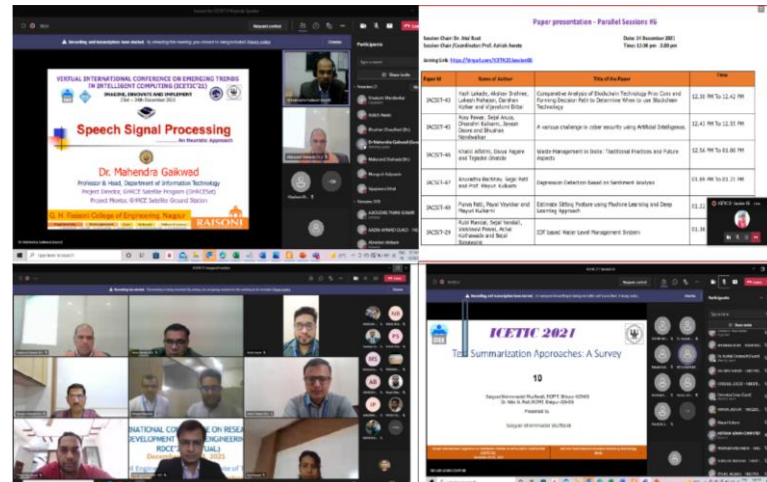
Recording and transcription have started. By attending this meeting, you consent to being included. Privacy policy

Participants

VIRTUAL INTERNATIONAL CONFERENCE ON EMERGING TRENDS IN INTELLIGENT COMPUTING (ICETIC'21)

IMAGINE, INNOVATE AND IMPLEMENT

23rd – 24th December 2021

Speech Signal Processing

An Heuristic Approach

Dr. Mahendra Gaikwad

Professor & Head, Department of Information Technology

Project Director, GHRCE Satellite Program (GHRCESat)

Project Mentor, G H RCE Satellite Ground Station

G. H. Raisoni College of Engineering, Nagpur

RAISONI

Paper presentation - Parallel Sessions #6

Session Chair: Dr. Atul Raut

Session Chair Coordinator: Prof. Ashish Awate

Date: 24 December 2021

Time: 12:00 pm - 3:00 pm

Joining Link: https://tinyurl.com/ICETIC21Session06

| Paper Id | Name of Author | Title of the Paper | Time |
|---|---|---|---|
| ICETIT-41 | Yash Lokade, Akshay Shahare, Lokesh Maheshwari, Darshan Kolhar and Vijaykant Bittal | Comparative Analysis of Blockchain Technology Pros Cons and Forming Decision Path to Determine When to use Blockchain Technology | 12.30 PM To 12.42 PM |
| ICETIT-45 | Rory Pawar, Sejal Arora, Dhanshri Kulkarni, Sewant Deore and Bhushan Nimbalkar | A various challenge in cyber security using Artificial Intelligence. | 12.42 PM To 12.54 PM |
| ICETIT-46 | Khalid Alfatmi, Davai Pagare and Tejashri Shinde | Waste Management in India: Traditional Practices and Future Aspects | 12.54 PM To 01.06 PM |
| ICETIT-47 | Anuradha Bachhav, Sagar Patil and Prof. Mayuri Kulkarni | Depression Detection Based on Sentiment Analysis | 01.06 PM To 01.21 PM |
| ICETIT-40 | Pranav Patil, Payal Wankhar and Mayuri Kulkarni | Estimate Sitting Posture using Machine Learning and Deep Learning Approach | 01.21 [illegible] |
| ICETIT-29 | Rutuj Mankar, Sejal Vandali, Vaishnavi Pawar, Atharv Kudhawade and Bajal Sonawane | IOT based Water Level Management System | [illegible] |

ICETIC 2021

Text Summarization Approaches: A Survey

10

Presented by

NATIONAL CONFERENCE On RESEARCH DEVELOPMENT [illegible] ENGINEERING ROCE'21 (VIRTUAL)

2021